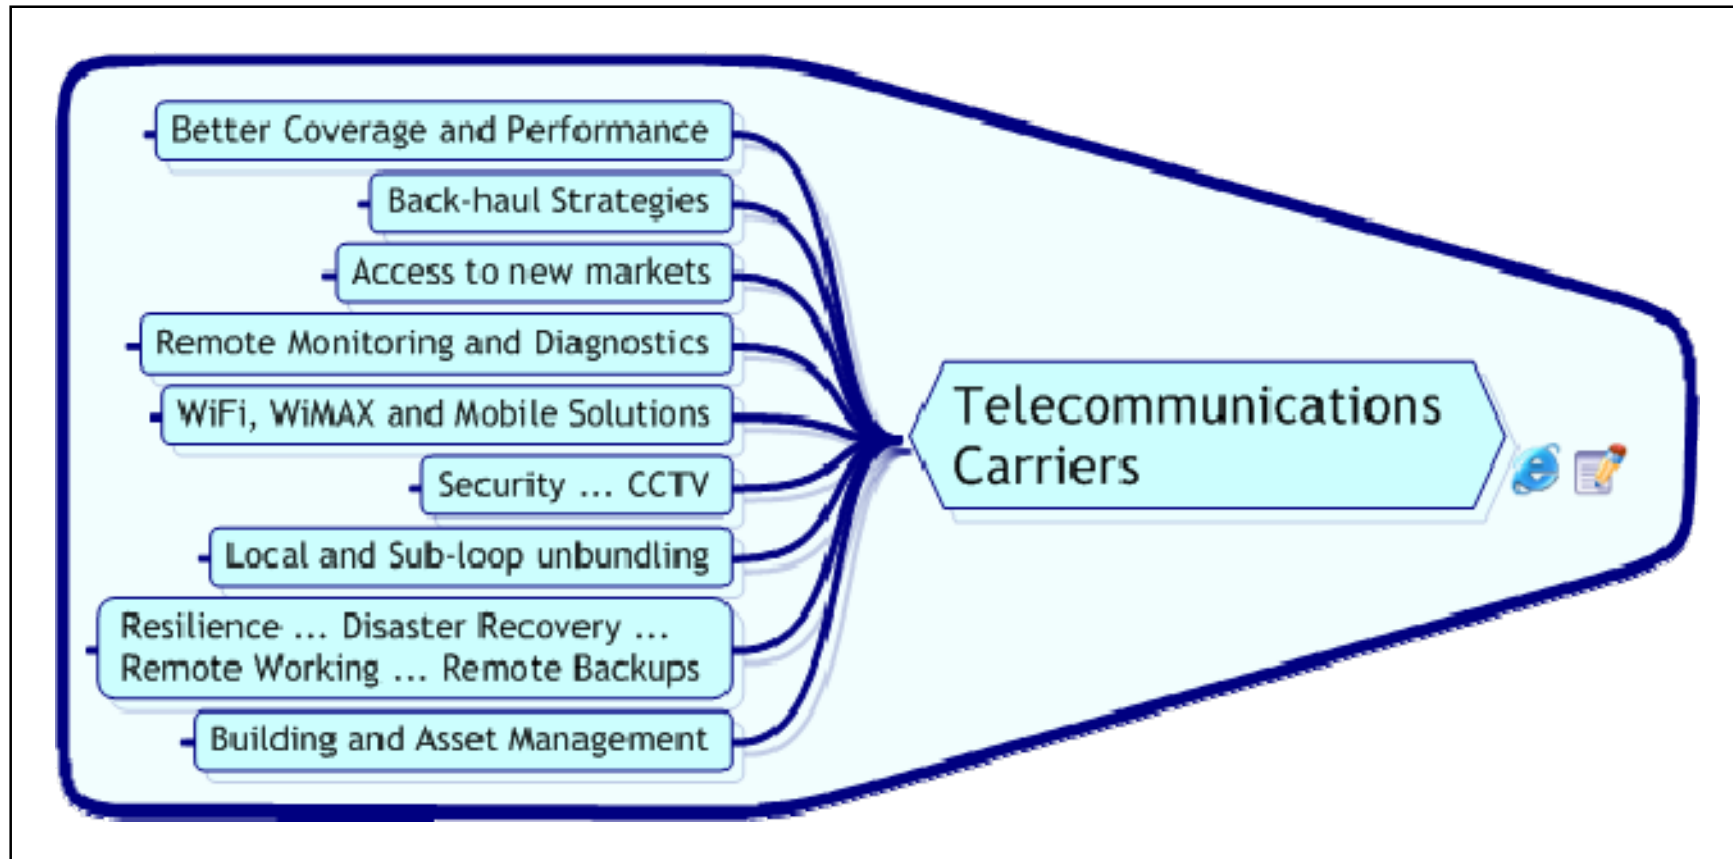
Telecommunications Carriers

Better Coverage and Performance

Back-haul Strategies

Access to new markets

Remote Monitoring and Diagnostics

WiFi, WiMAX and Mobile Solutions

Security ... CCTV

Local and Sub-loop unbundling

Resilience ... Disaster Recovery ... Remote Working ... Remote Backups

Building and Asset Management